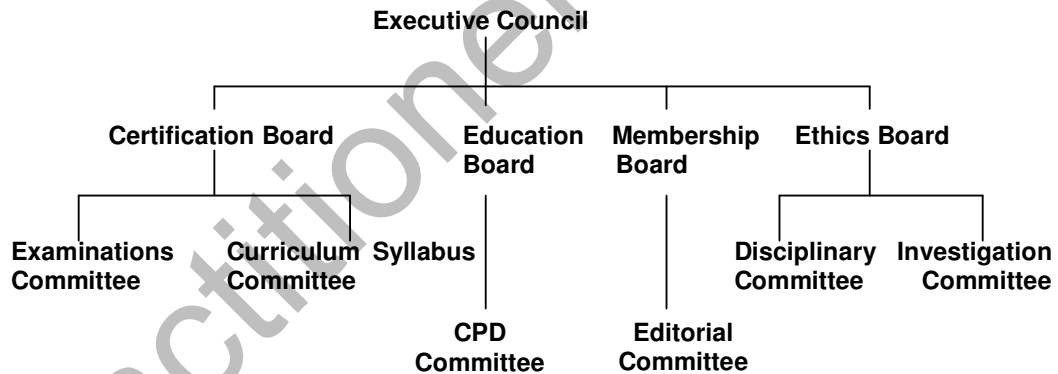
Executive Council

Certification Board

Education Board

Membership Board

Ethics Board

Examinations Committee

Curriculum Committee

Syllabus

CPD Committee

Editorial Committee

Disciplinary Committee

Investigation Committee

ctitioner